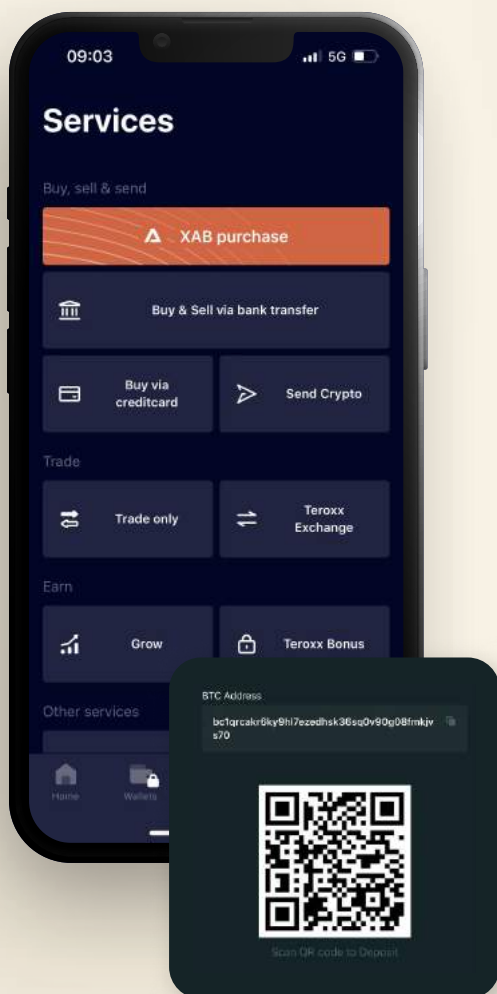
09:03

5G

Services

Buy, sell & send

XAB purchase

Buy & Sell via bank transfer

Buy via creditcard

Send Crypto

Trade

Trade only

Teroxx Exchange

Earn

Grow

Teroxx Bonus

Other services

Home

Wallets

BTC Address

bc1qrcakr6ky9hl7ezedhsk36sq0v90g08fmkjvs70

Scan QR code to Deposit